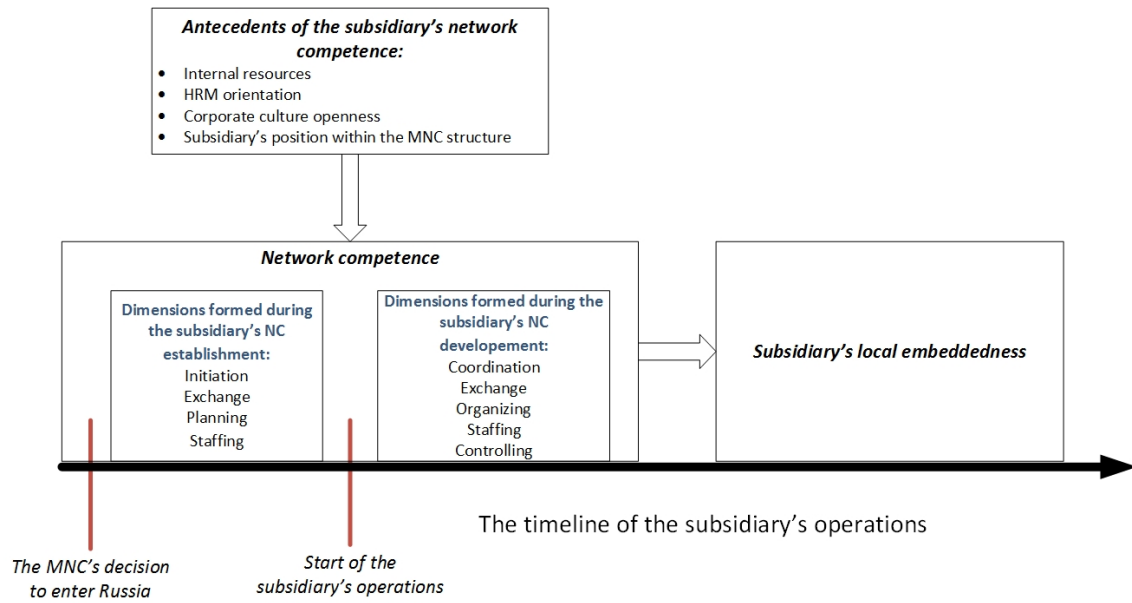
Antecedents of the subsidiary's network competence:

- Internal resources
- HRM orientation
- Corporate culture openness
- Subsidiary's position within the MNC structure

Network competence

Dimensions formed during the subsidiary's NC establishment:
Initiation
Exchange
Planning
Staffing

Dimensions formed during the subsidiary's NC developement:
Coordination
Exchange
Organizing
Staffing
Controlling

Subsidiary's local embeddedness

The timeline of the subsidiary's operations

The MNC's decision to enter Russia

Start of the subsidiary's operations